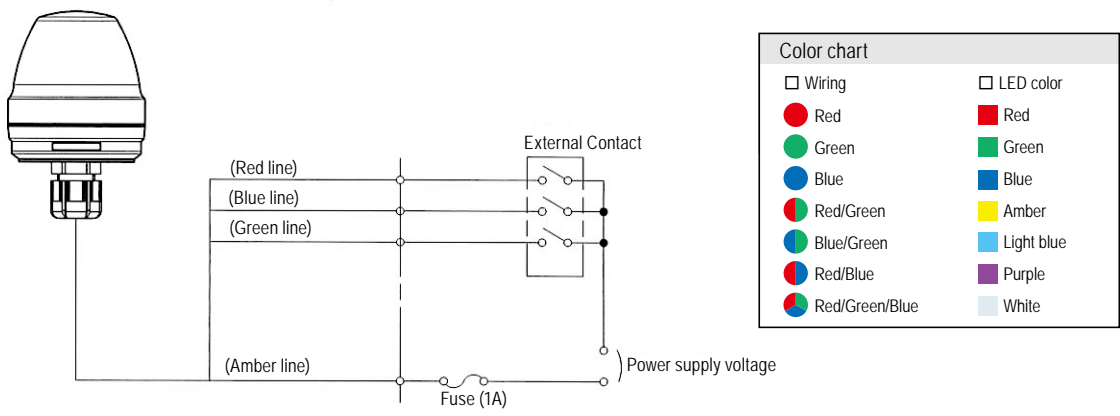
External Contact

(Red line)

(Blue line)

(Green line)

(Amber line)

Power supply voltage

Fuse (1A)

Color chart

☐ Wiring

Red

Green

Blue

Red/Green

Blue/Green

Red/Blue

Red/Green/Blue

☐ LED color

Red

Green

Blue

Amber

Light blue

Purple

White